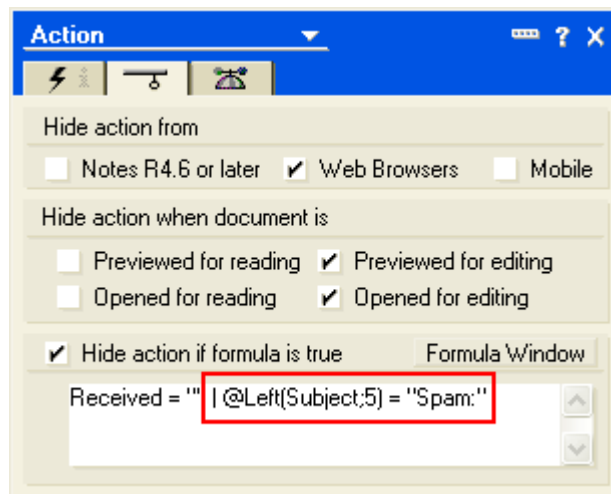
Action

? X

Hide action from

Notes R4.6 or later ✔ Web Browsers Mobile

Hide action when document is

Previewed for reading ✔ Previewed for editing

Opened for reading ✔ Opened for editing

✔ Hide action if formula is true

Formula Window

Received = "" | @Left(Subject;5) = "Spam:"